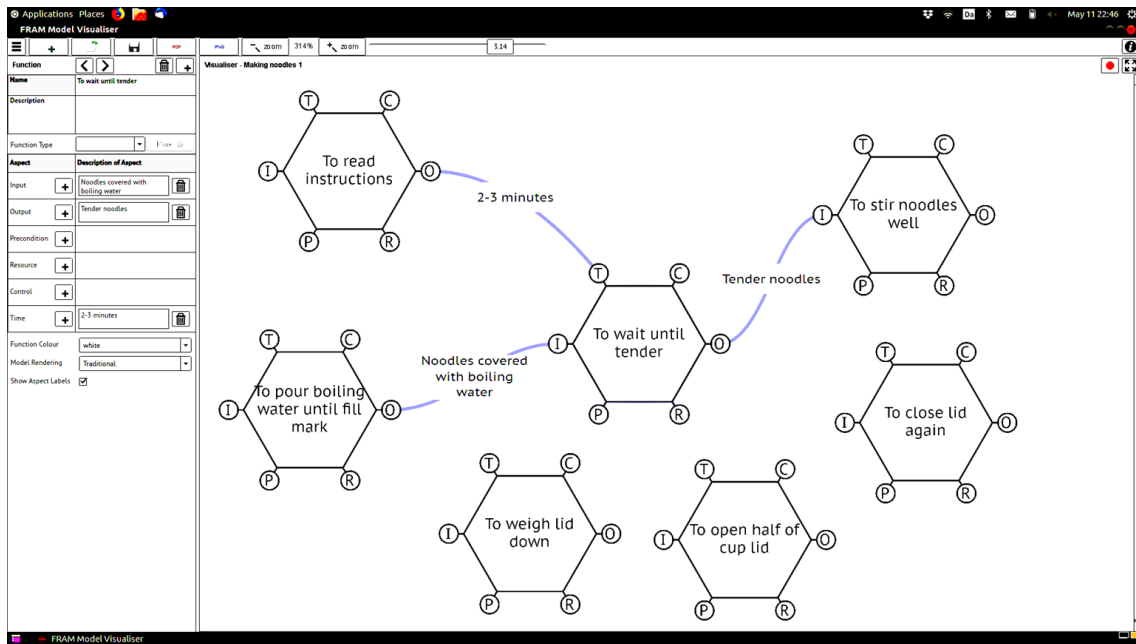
Applications Places

May 11 22:46

FRAM Model Visualiser

PDF PNG zoom 314% zoom 3.14

Function

Name To wait until tender

Description

Function Type

Aspect | Description of Aspect

Input Noodles covered with boiling water

Output Tender noodles

Precondition

Resource

Control

Time 2-3 minutes

Function Colour white

Model Rendering Traditional

Show Aspect Labels

Visualiser - Making noodles 1

T C I O P R To read instructions

2-3 minutes

T C I O P R To stir noodles well

Tender noodles

T C I O P R To wait until tender

Noodles covered with boiling water

T C I O P R To pour boiling water until fill mark

T C I O P R To close lid again

T C I O P R To weigh lid down

T C I O P R To open half of cup lid

FRAM Model Visualiser